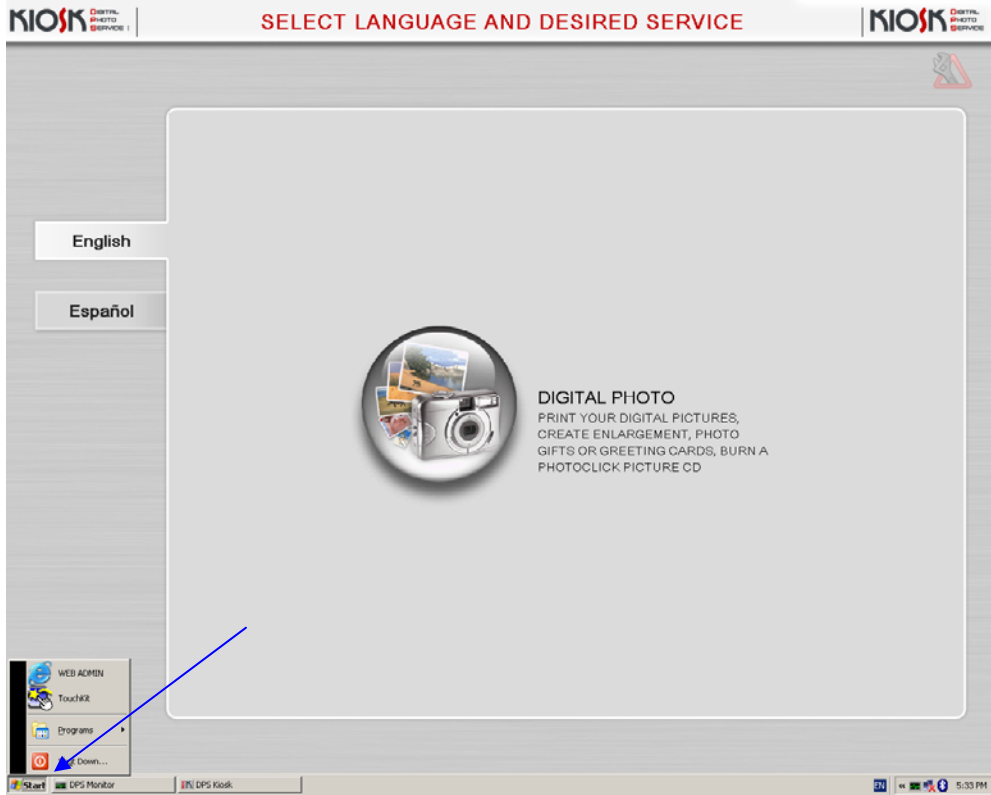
KIOSK DIGITAL PHOTO SERVICE

SELECT LANGUAGE AND DESIRED SERVICE

KIOSK DIGITAL PHOTO SERVICE

English

Español

DIGITAL PHOTO
PRINT YOUR DIGITAL PICTURES, CREATE ENLARGEMENT, PHOTO GIFTS OR GREETING CARDS, BURN A PHOTOCLICK PICTURE CD

WEB ADMIN

TouchKit

Programs

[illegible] Down...

Start

DPS Monitor

DPS Kiosk

EN

5:33 PM